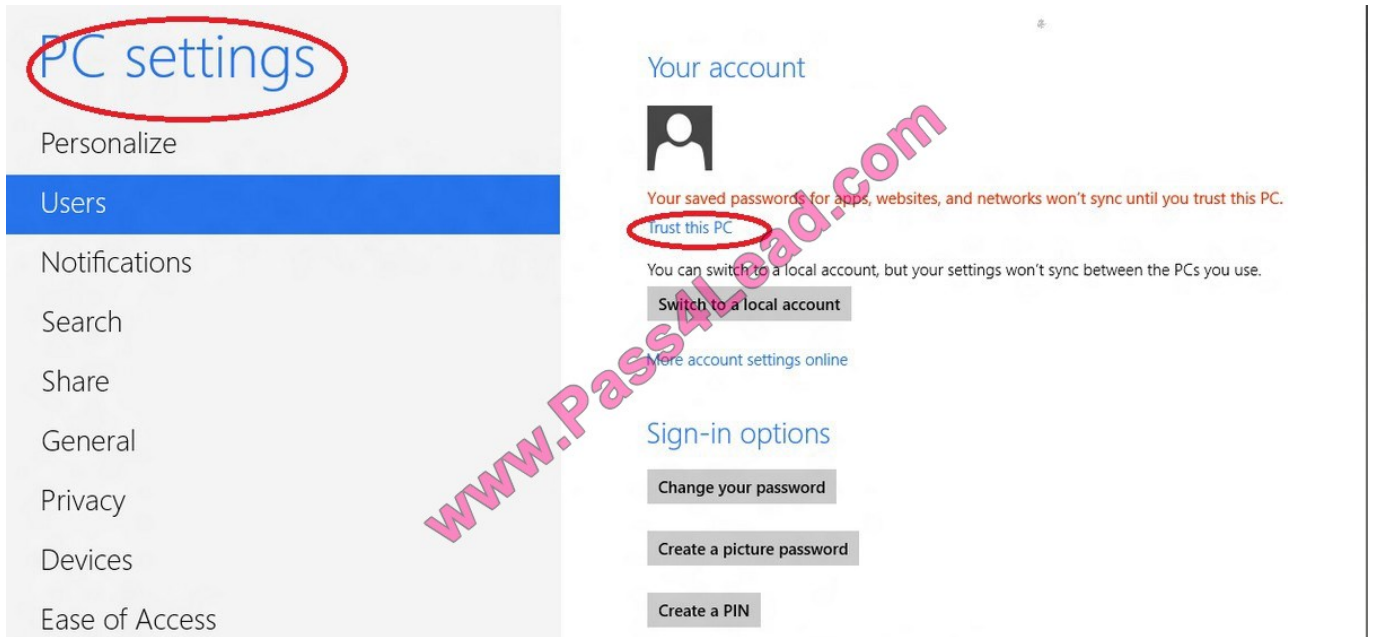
PC settings

Personalize

Users

Notifications

Search

Share

General

Privacy

Devices

Ease of Access

Your account

Your saved passwords for apps, websites, and networks won't sync until you trust this PC.

Trust this PC

You can switch to a local account, but your settings won't sync between the PCs you use.

Switch to a local account

More account settings online

Sign-in options

Change your password

Create a picture password

Create a PIN

www.Pass4Lead.com